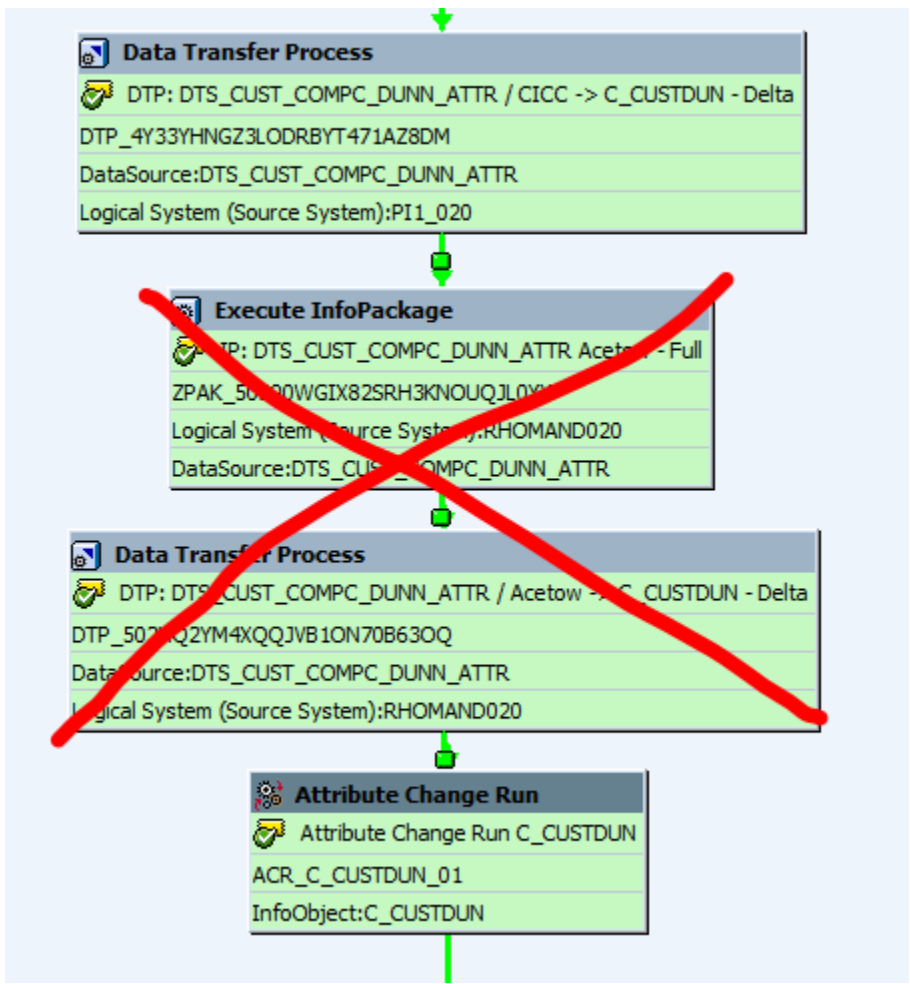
Data Transfer Process
DTP: DTS_CUST_COMPC_DUNN_ATTR / CICC -> C_CUSTDUN - Delta
DTP_4Y33YHNGZ3LODRBYT471AZ8DM
DataSource:DTS_CUST_COMPC_DUNN_ATTR
Logical System (Source System):PI1_020

Execute InfoPackage
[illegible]IP: DTS_CUST_COMPC_DUNN_ATTR Acetow - Full
ZPAK_50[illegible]0WGIX82SRH3KNOUQJL0Y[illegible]
Logical System ([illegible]ource System):RHOMAND020
DataSource:DTS_CUS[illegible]OMPC_DUNN_ATTR

Data Transfer Process
DTP: DTS_CUST_COMPC_DUNN_ATTR / Acetow -> C_CUSTDUN - Delta
DTP_507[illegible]Q2YM4XQQJVB1ON70B63OQ
DataSource:DTS_CUST_COMPC_DUNN_ATTR
Logical System (Source System):RHOMAND020

Attribute Change Run
Attribute Change Run C_CUSTDUN
ACR_C_CUSTDUN_01
InfoObject:C_CUSTDUN